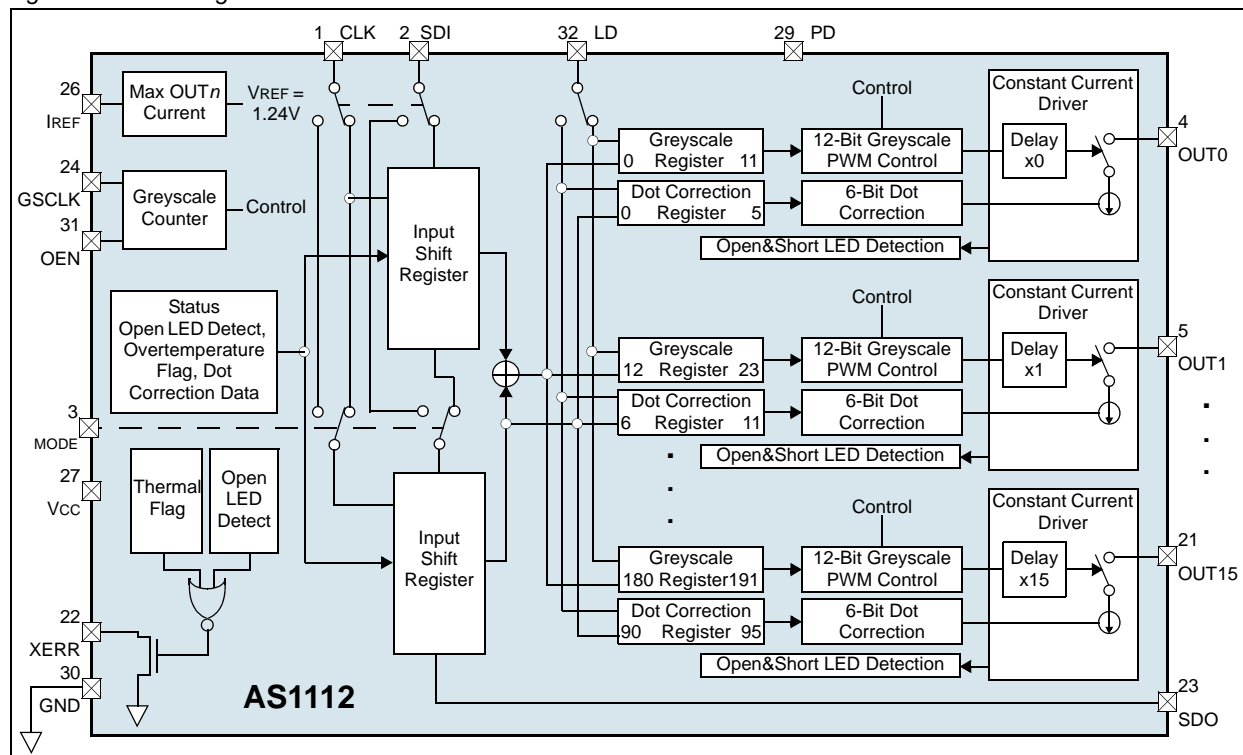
1 CLK
2 SDI
32 LD
29 PD

26
IREF
Max OUT$n$ Current
VREF = 1.24V

24
GSCLK
Greyscale Counter
Control

31
OEN

Input Shift Register

Status
Open LED Detect, Overtemperature Flag, Dot Correction Data

3
MODE

27
Vcc

Thermal Flag
Open LED Detect

Input Shift Register

22
XERR
30
GND

AS1112

Greyscale
0 Register 11
Dot Correction
0 Register 5
Control
12-Bit Greyscale PWM Control
6-Bit Dot Correction
Constant Current Driver
Delay x0
4
OUT0
Open&Short LED Detection

Greyscale
12 Register 23
Dot Correction
6 Register 11
Control
12-Bit Greyscale PWM Control
6-Bit Dot Correction
Constant Current Driver
Delay x1
5
OUT1
Open&Short LED Detection

Greyscale
180 Register191
Dot Correction
90 Register 95
Control
12-Bit Greyscale PWM Control
6-Bit Dot Correction
Constant Current Driver
Delay x15
21
OUT15
Open&Short LED Detection

23
SDO